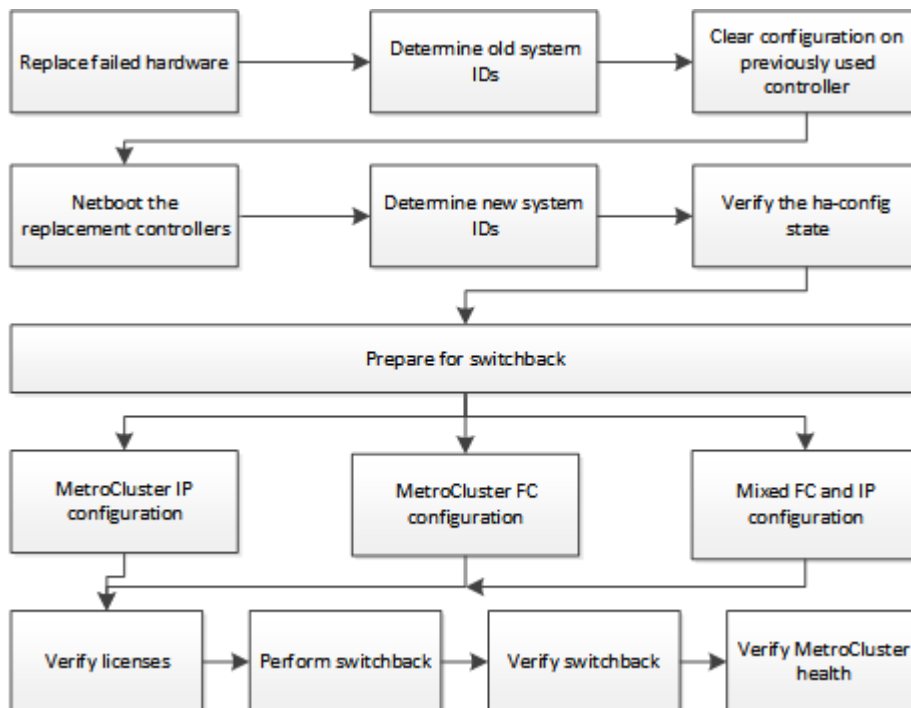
Replace failed hardware

Determine old system IDs

Clear configuration on previously used controller

Netboot the replacement controllers

Determine new system IDs

Verify the ha-config state

Prepare for switchback

MetroCluster IP configuration

MetroCluster FC configuration

Mixed FC and IP configuration

Verify licenses

Perform switchback

Verify switchback

Verify MetroCluster health